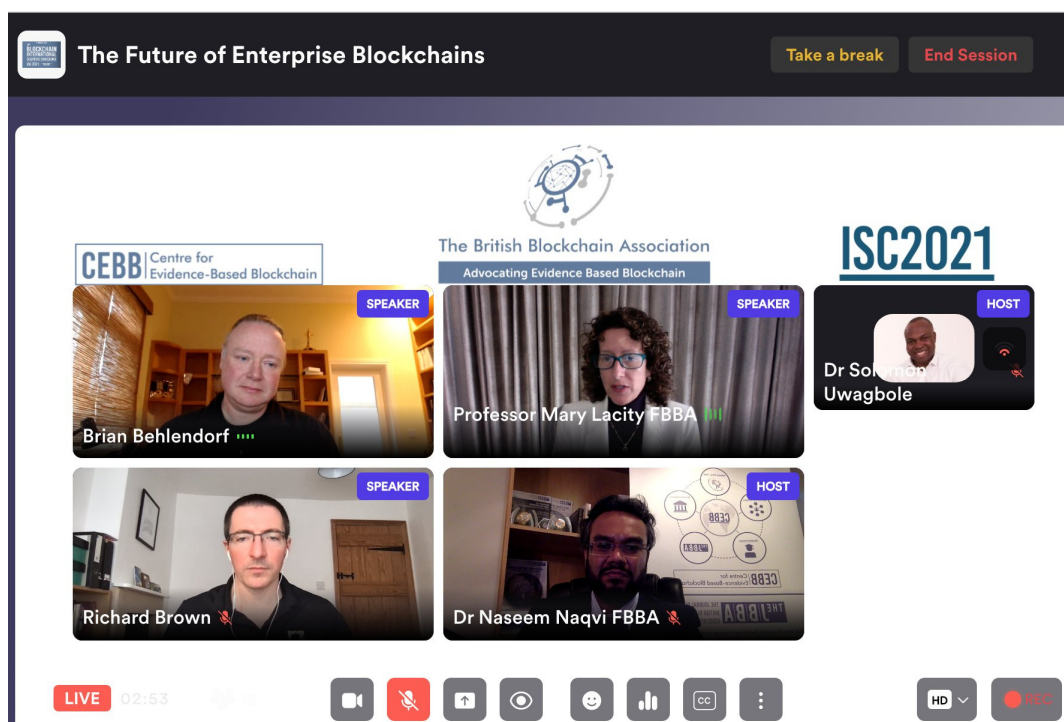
The Future of Enterprise Blockchains

Take a break

End Session

CEBB Centre for Evidence-Based Blockchain

The British Blockchain Association

Advocating Evidence Based Blockchain

ISC2021

SPEAKER

Brian Behlendorf

SPEAKER

Professor Mary Lacity FBBA

HOST

Dr Solomon Uwagbole

SPEAKER

Richard Brown

HOST

Dr Naseem Naqvi FBBA

LIVE 02:53

CC

HD

REC